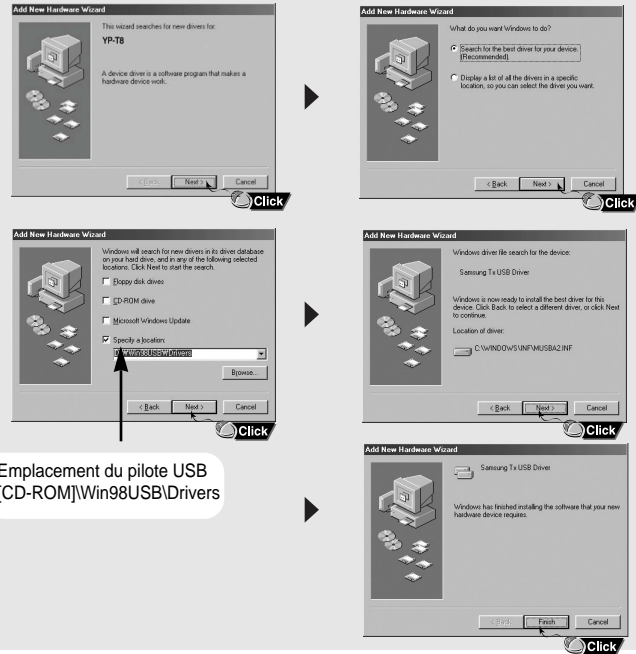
Add New Hardware Wizard

This wizard searches for new drivers for:

YP-T8

A device driver is a software program that makes a hardware device work.

< Back Next > Cancel

Click

Add New Hardware Wizard

What do you want Windows to do?

Search for the best driver for your device. (Recommended).

Display a list of all the drivers in a specific location, so you can select the driver you want.

< Back Next > Cancel

Click

Add New Hardware Wizard

Windows will search for new drivers in its driver database on your hard drive, and in any of the following selected locations. Click Next to start the search.

Floppy disk drives

CD-ROM drive

Microsoft Windows Update

Specify a location:

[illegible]Win98USB\Drivers

Browse...

< Back Next > Cancel

Click

Emplacement du pilote USB [CD-ROM]\Win98USB\Drivers

Add New Hardware Wizard

Windows driver file search for the device:

Samsung Tx USB Driver

Windows is now ready to install the best driver for this device. Click Back to select a different driver, or click Next to continue.

Location of driver:

C:\WINDOWS\INF\MUSBA2.INF

< Back Next > Cancel

Click

Add New Hardware Wizard

Samsung Tx USB Driver

Windows has finished installing the software that your new hardware device requires.

< Back Finish Cancel

Click